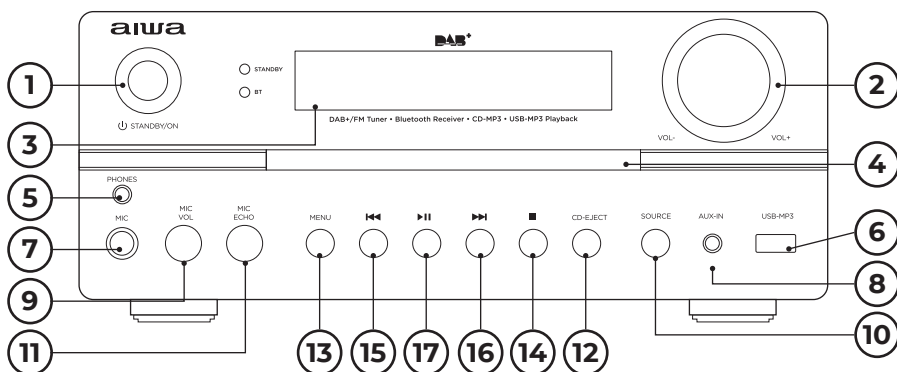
aiwa

DAB+

STANDBY
BT

STANDBY/ON

DAB+/FM Tuner • Bluetooth Receiver • CD-MP3 • USB-MP3 Playback

VOL-
VOL+

1
2
3
4
5
PHONES
MIC
MIC VOL
MIC ECHO
MENU
⏮
⏯
⏭
■
CD-EJECT
SOURCE
AUX-IN
USB-MP3
6
7
8
9
10
11
13
15
17
16
14
12